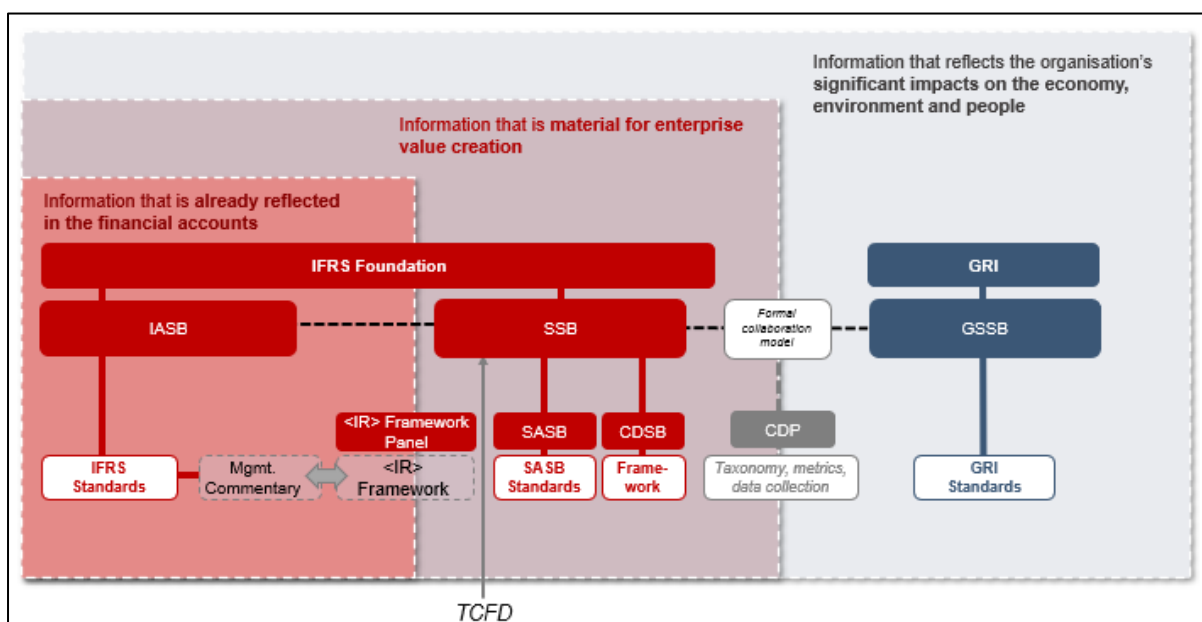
Information that reflects the organisation's significant impacts on the economy, environment and people

Information that is material for enterprise value creation

Information that is already reflected in the financial accounts

IFRS Foundation

GRI

IASB

SSB

Formal collaboration model

GSSB

<IR> Framework Panel

SASB

CDSB

CDP

IFRS Standards

Mgmt. Commentary

<IR> Framework

SASB Standards

Framework

Taxonomy, metrics, data collection

GRI Standards

TCFD